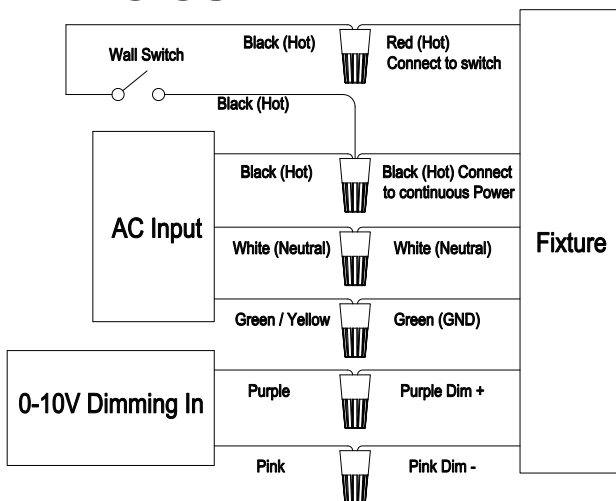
Black (Hot)

Red (Hot) Connect to switch

Wall Switch

Black (Hot)

Black (Hot)

Black (Hot) Connect to continuous Power

AC Input

White (Neutral)

White (Neutral)

Fixture

Green / Yellow

Green (GND)

0-10V Dimming In

Purple

Purple Dim +

Pink

Pink Dim -